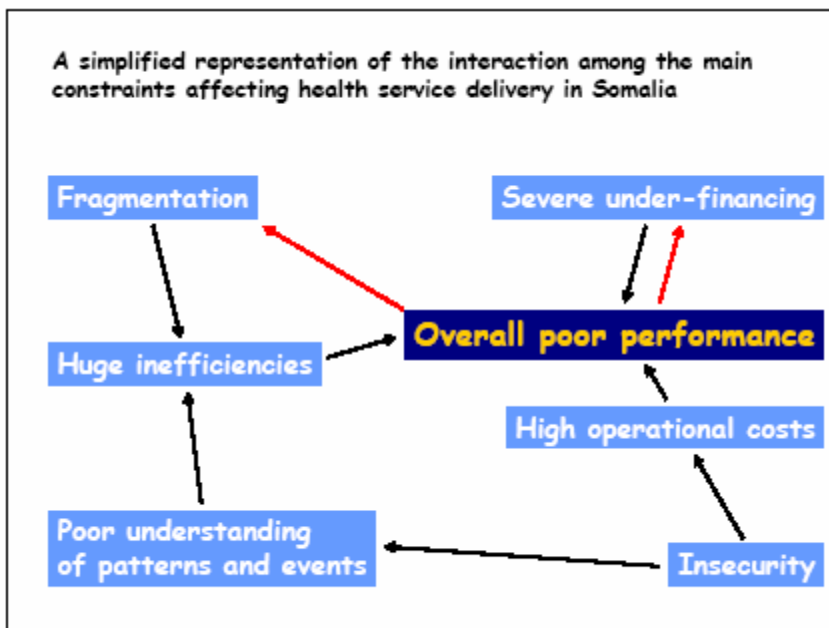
A simplified representation of the interaction among the main constraints affecting health service delivery in Somalia

Fragmentation

Severe under-financing

Overall poor performance

Huge inefficiencies

High operational costs

Poor understanding of patterns and events

Insecurity